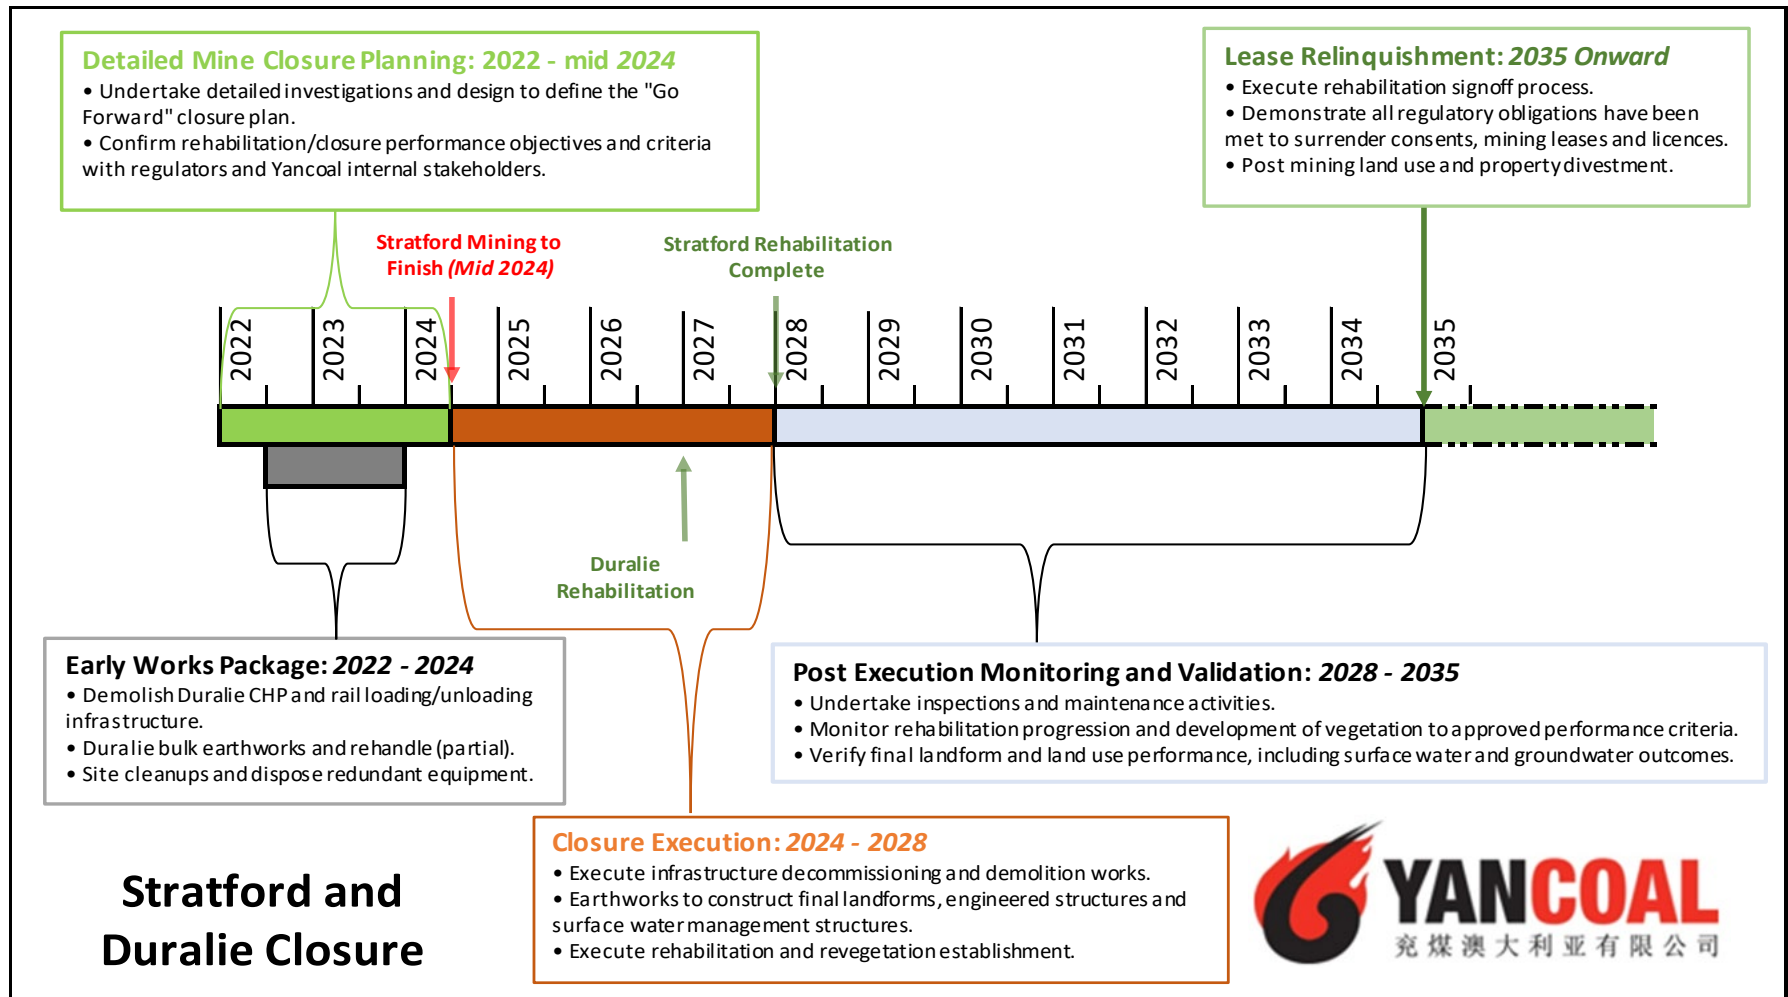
Detailed Mine Closure Planning: 2022 - mid 2024
• Undertake detailed investigations and design to define the "Go Forward" closure plan.
• Confirm rehabilitation/closure performance objectives and criteria with regulators and Yancoal internal stakeholders.

Lease Relinquishment: 2035 Onward
• Execute rehabilitation signoff process.
• Demonstrate all regulatory obligations have been met to surrender consents, mining leases and licences.
• Post mining land use and property divestment.

Stratford Mining to Finish (Mid 2024)

Stratford Rehabilitation Complete

2022 2023 2024 2025 2026 2027 2028 2029 2030 2031 2032 2033 2034 2035

Duralie Rehabilitation

Early Works Package: 2022 - 2024
• Demolish Duralie CHP and rail loading/unloading infrastructure.
• Duralie bulk earthworks and rehandle (partial).
• Site cleanups and dispose redundant equipment.

Post Execution Monitoring and Validation: 2028 - 2035
• Undertake inspections and maintenance activities.
• Monitor rehabilitation progression and development of vegetation to approved performance criteria.
• Verify final landform and land use performance, including surface water and groundwater outcomes.

Closure Execution: 2024 - 2028
• Execute infrastructure decommissioning and demolition works.
• Earthworks to construct final landforms, engineered structures and surface water management structures.
• Execute rehabilitation and revegetation establishment.

Stratford and Duralie Closure

YANCOAL
兖煤澳大利亚有限公司